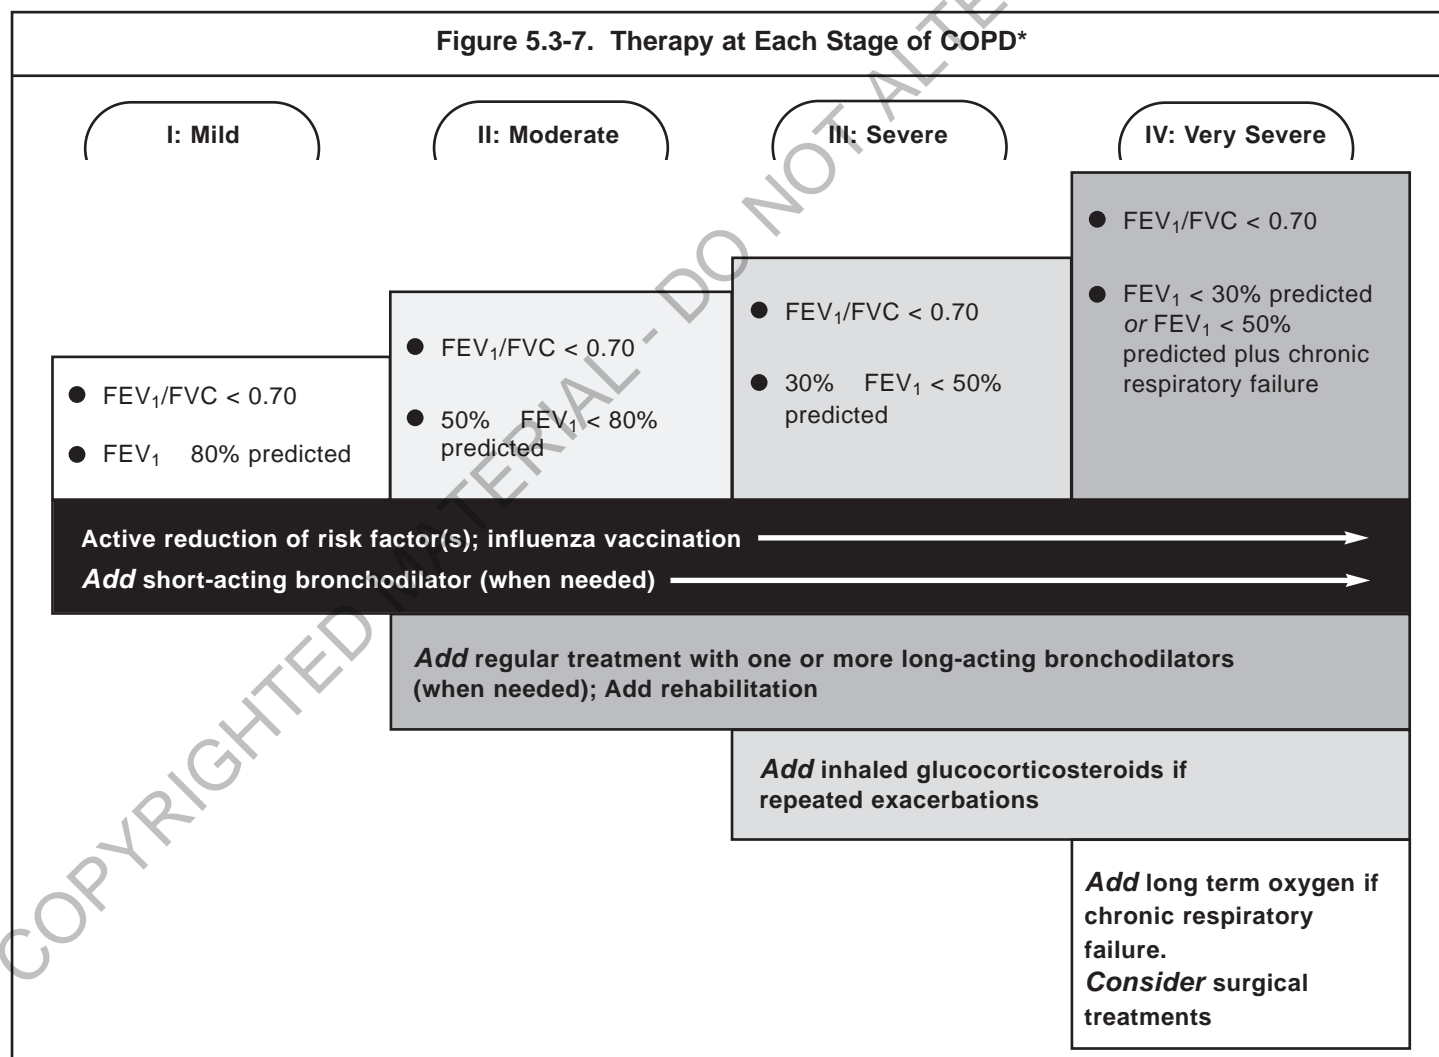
Figure 5.3-7. Therapy at Each Stage of COPD*

I: Mild

II: Moderate

III: Severe

IV: Very Severe

● $FEV_1/FVC < 0.70$

● $FEV_1 < 30\%$ predicted *or* $FEV_1 < 50\%$ predicted plus chronic respiratory failure

● $FEV_1/FVC < 0.70$

● 30% $FEV_1 < 50\%$ predicted

● $FEV_1/FVC < 0.70$

● 50% $FEV_1 < 80\%$ predicted

● $FEV_1/FVC < 0.70$

● $FEV_1$ 80% predicted

Active reduction of risk factor(s); influenza vaccination

*Add* short-acting bronchodilator (when needed)

*Add* regular treatment with one or more long-acting bronchodilators (when needed); Add rehabilitation

*Add* inhaled glucocorticosteroids if repeated exacerbations

*Add* long term oxygen if chronic respiratory failure.
*Consider* surgical treatments

COPYRIGHTED MATERIAL - DO NOT ALTE